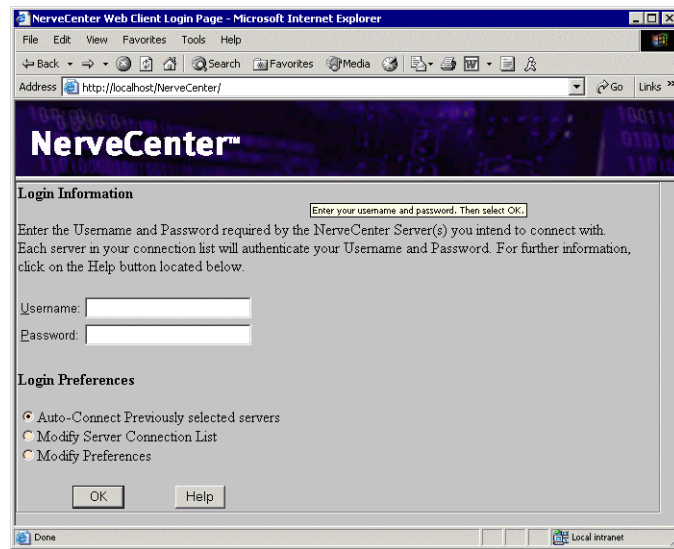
NerveCenter Web Client Login Page - Microsoft Internet Explorer

File Edit View Favorites Tools Help

Back Search Favorites Media

Address http://localhost/NerveCenter/ Go Links

NerveCenter™

Login Information

Enter your username and password. Then select OK.

Enter the Username and Password required by the NerveCenter Server(s) you intend to connect with. Each server in your connection list will authenticate your Username and Password. For further information, click on the Help button located below.

Username:

Password:

Login Preferences

Auto-Connect Previously selected servers
Modify Server Connection List
Modify Preferences

OK Help

Done Local intranet